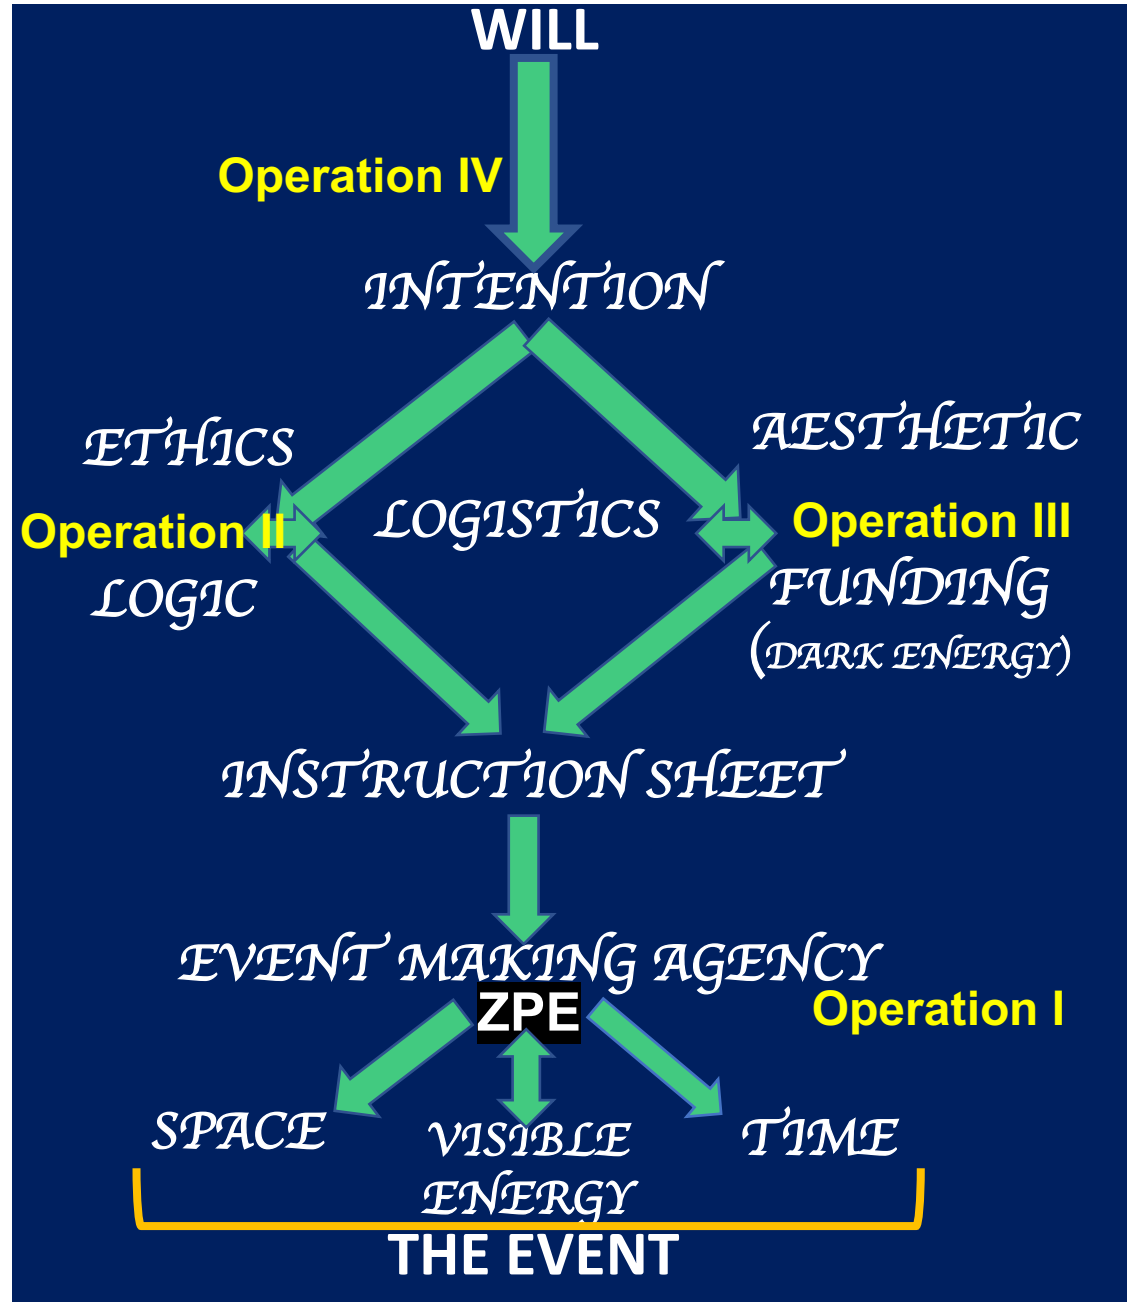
WILL

Operation IV

INTENTION

ETHICS

AESTHETIC

Operation II

LOGISTICS

Operation III

LOGIC

FUNDING (DARK ENERGY)

INSTRUCTION SHEET

EVENT MAKING AGENCY

ZPE

Operation I

SPACE

VISIBLE ENERGY

TIME

THE EVENT